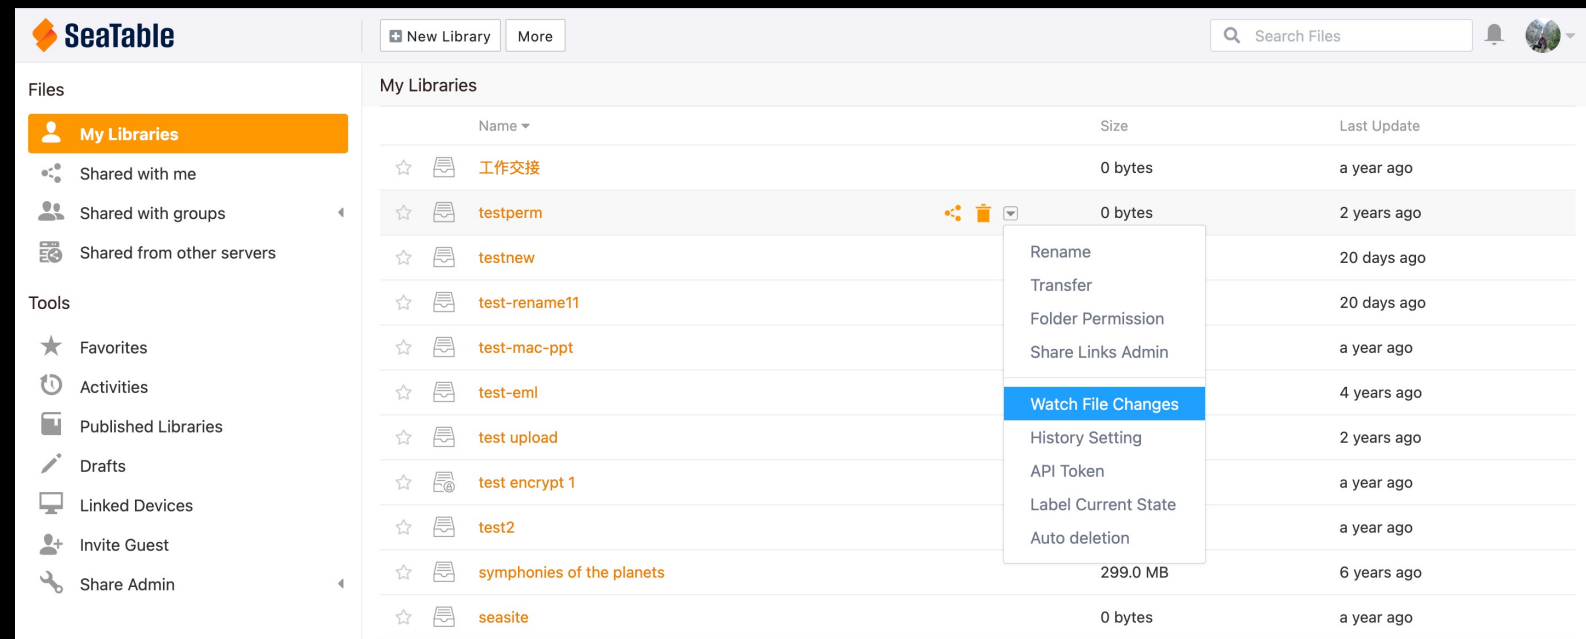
SeaTable

New Library More

Search Files

Files

My Libraries
Shared with me
Shared with groups
Shared from other servers

Tools

Favorites
Activities
Published Libraries
Drafts
Linked Devices
Invite Guest
Share Admin

My Libraries

| Name | Size | Last Update |
|---|---|---|
| 工作交接 | 0 bytes | a year ago |
| testperm | 0 bytes | 2 years ago |
| testnew | | 20 days ago |
| test-rename11 | | 20 days ago |
| test-mac-ppt | | a year ago |
| test-eml | | 4 years ago |
| test upload | | 2 years ago |
| test encrypt 1 | | a year ago |
| test2 | | a year ago |
| symphonies of the planets | 299.0 MB | 6 years ago |
| seasite | 0 bytes | a year ago |

Rename
Transfer
Folder Permission
Share Links Admin
Watch File Changes
History Setting
API Token
Label Current State
Auto deletion